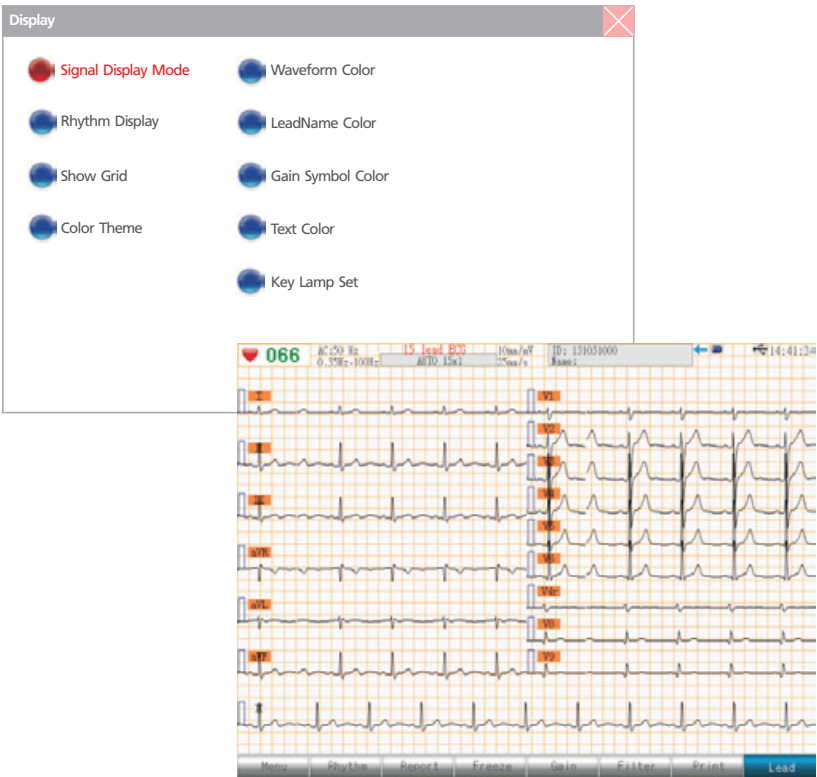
Display

Signal Display Mode

Rhythm Display

Show Grid

Color Theme

Waveform Color

LeadName Color

Gain Symbol Color

Text Color

Key Lamp Set

066 AC:50 Hz 0.35Hz-100Hz 15 lead ECG AUTO 15x1 10mm/mV 25mm/s ID: 131031000 Name: 14:41:24

I
II
III
aVR
aVL
aVF
II

V1
V2
V3
V4
V5
V6
V4r
V8
V9

Menu Rhythm Report Freeze Gain Filter Print Lead